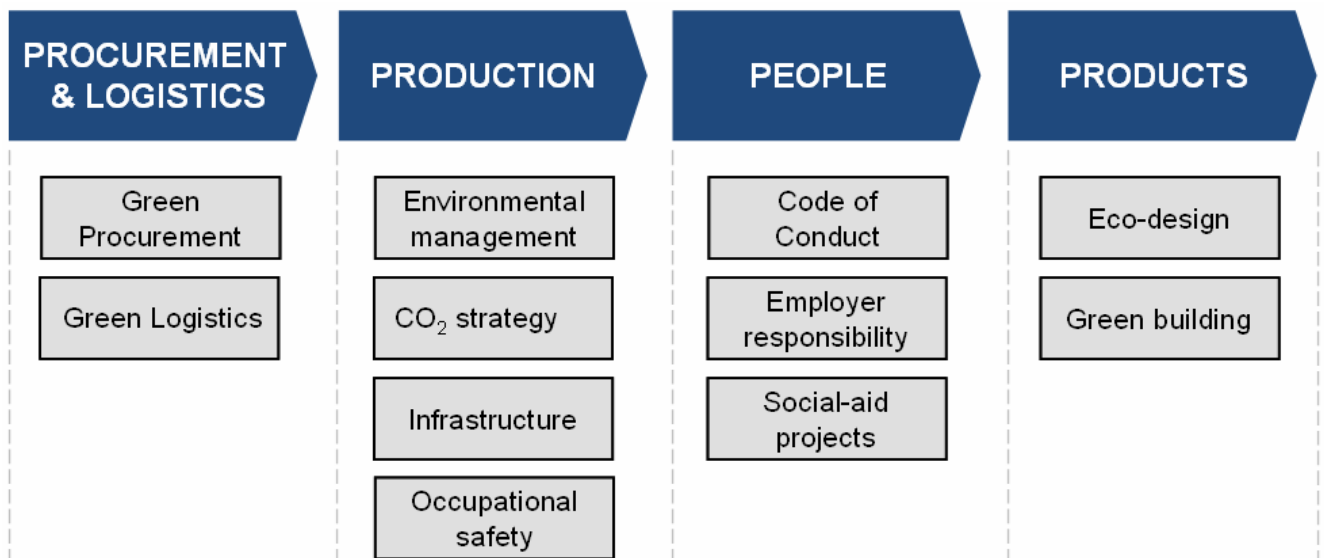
PROCUREMENT & LOGISTICS

Green Procurement

Green Logistics

PRODUCTION

Environmental management

$CO_2$ strategy

Infrastructure

Occupational safety

PEOPLE

Code of Conduct

Employer responsibility

Social-aid projects

PRODUCTS

Eco-design

Green building